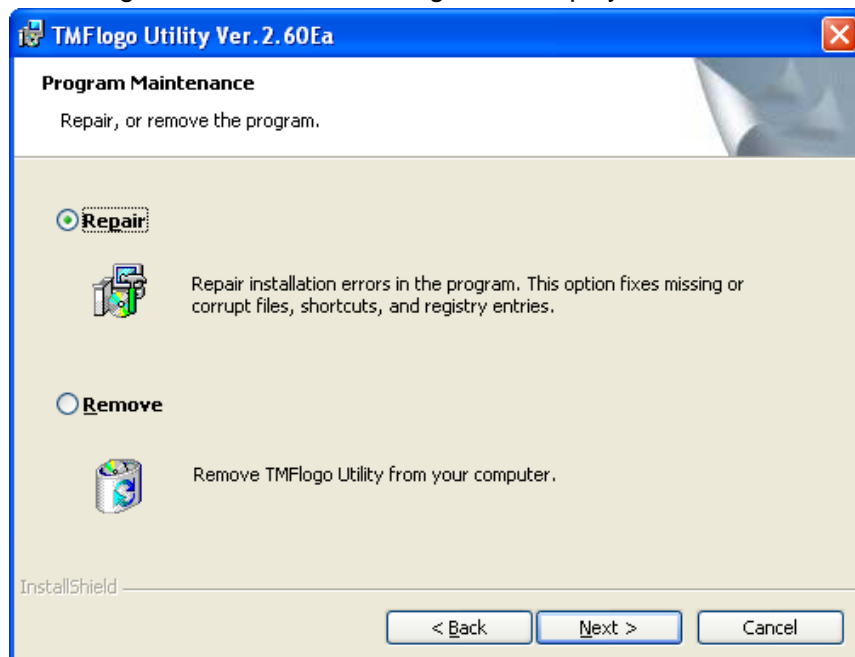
TMFlogo Utility Ver. 2.60Ea

Program Maintenance

Repair, or remove the program.

Repair

Repair installation errors in the program. This option fixes missing or corrupt files, shortcuts, and registry entries.

Remove

Remove TMFlogo Utility from your computer.

InstallShield

< Back | Next > | Cancel